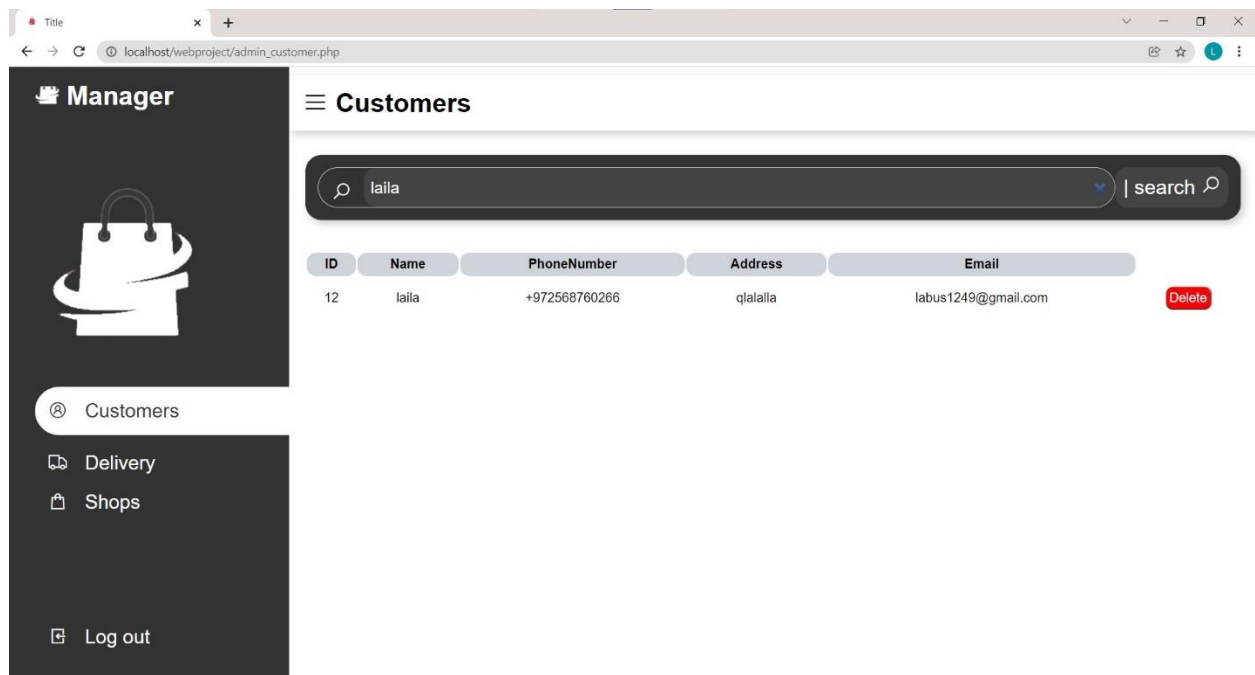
Title × +

localhost/webproject/admin_customer.php

L

Manager

Customers

laila

| search

| ID | Name | PhoneNumber | Address | Email | |
|---|---|---|---|---|---|
| 12 | laila | +972568760266 | qlalalla | labus1249@gmail.com | Delete |

Customers

Delivery

Shops

Log out